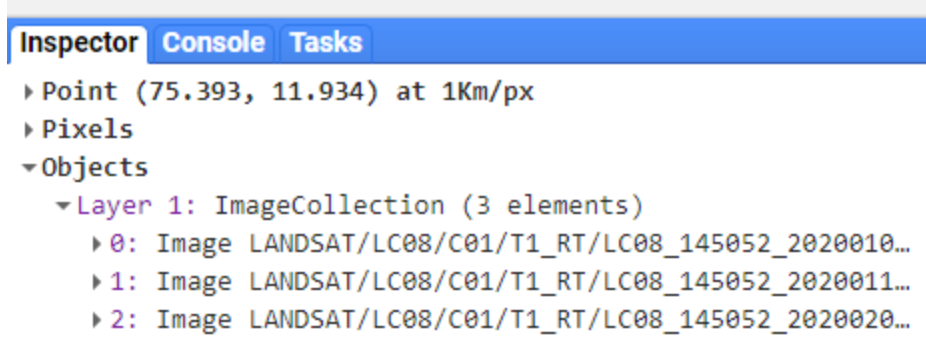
Inspector Console Tasks

Point (75.393, 11.934) at 1Km/px
Pixels
Objects
Layer 1: ImageCollection (3 elements)
0: Image LANDSAT/LC08/C01/T1_RT/LC08_145052_2020010…
1: Image LANDSAT/LC08/C01/T1_RT/LC08_145052_2020011…
2: Image LANDSAT/LC08/C01/T1_RT/LC08_145052_2020020…